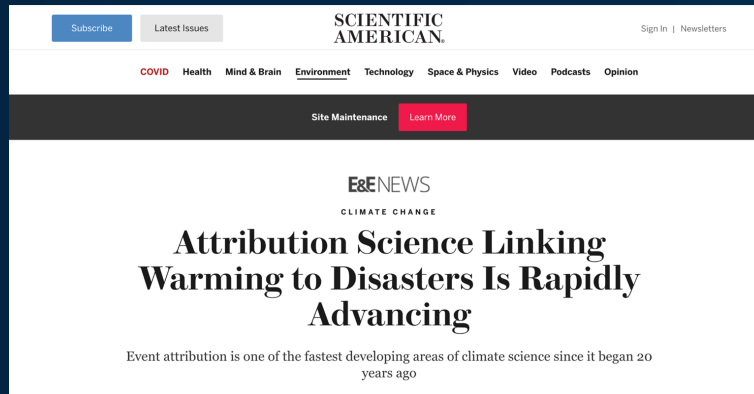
Subscribe Latest Issues

SCIENTIFIC AMERICAN.

Sign In | Newsletters

COVID Health Mind & Brain Environment Technology Space & Physics Video Podcasts Opinion

Site Maintenance Learn More

E&E NEWS

CLIMATE CHANGE

Attribution Science Linking Warming to Disasters Is Rapidly Advancing

Event attribution is one of the fastest developing areas of climate science since it began 20 years ago